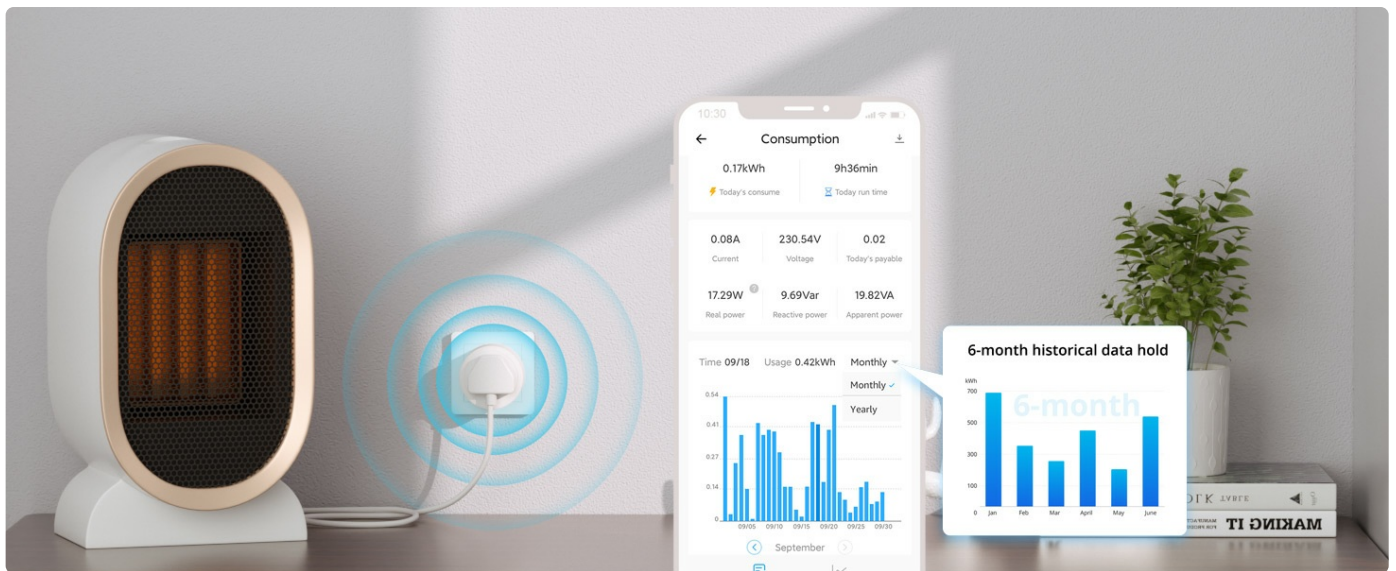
10:30

Consumption

0.17kWh
Today's consume

9h36min
Today run time

0.08A
Current

230.54V
Voltage

0.02
Today's payable

17.29W
Real power

9.69Var
Reactive power

19.82VA
Apparent power

Time 09/18 Usage 0.42kWh Monthly

Monthly
Yearly

0.54
0.41
0.27
0.14
0

09/05 09/10 09/15 09/20 09/25 09/30

September

6-month historical data hold

6-month

kWh
700
500
300
100
0

Jan Feb Mar April May June

MAKING IT